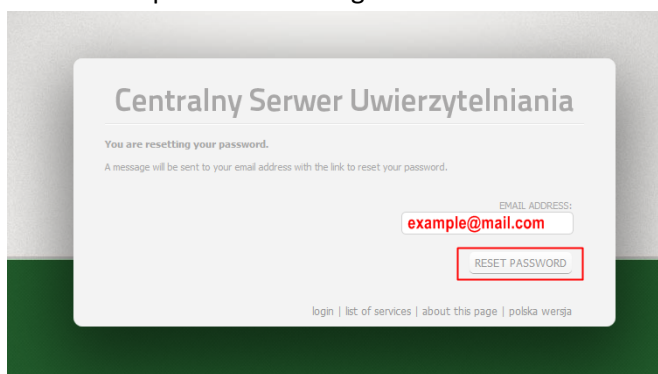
Centralny Serwer Uwierzytelniania

You are resetting your password.

A message will be sent to your email address with the link to reset your password.

EMAIL ADDRESS:

example@mail.com

RESET PASSWORD

login | list of services | about this page | polska wersja